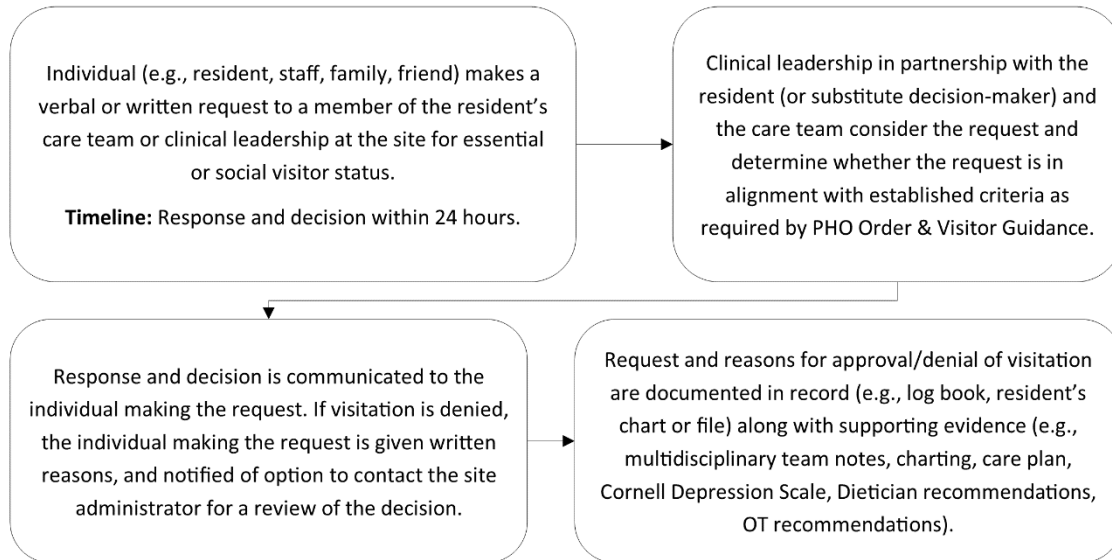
Individual (e.g., resident, staff, family, friend) makes a verbal or written request to a member of the resident's care team or clinical leadership at the site for essential or social visitor status.

**Timeline:** Response and decision within 24 hours.

Clinical leadership in partnership with the resident (or substitute decision-maker) and the care team consider the request and determine whether the request is in alignment with established criteria as required by PHO Order & Visitor Guidance.

Response and decision is communicated to the individual making the request. If visitation is denied, the individual making the request is given written reasons, and notified of option to contact the site administrator for a review of the decision.

Request and reasons for approval/denial of visitation are documented in record (e.g., log book, resident's chart or file) along with supporting evidence (e.g., multidisciplinary team notes, charting, care plan, Cornell Depression Scale, Dietician recommendations, OT recommendations).